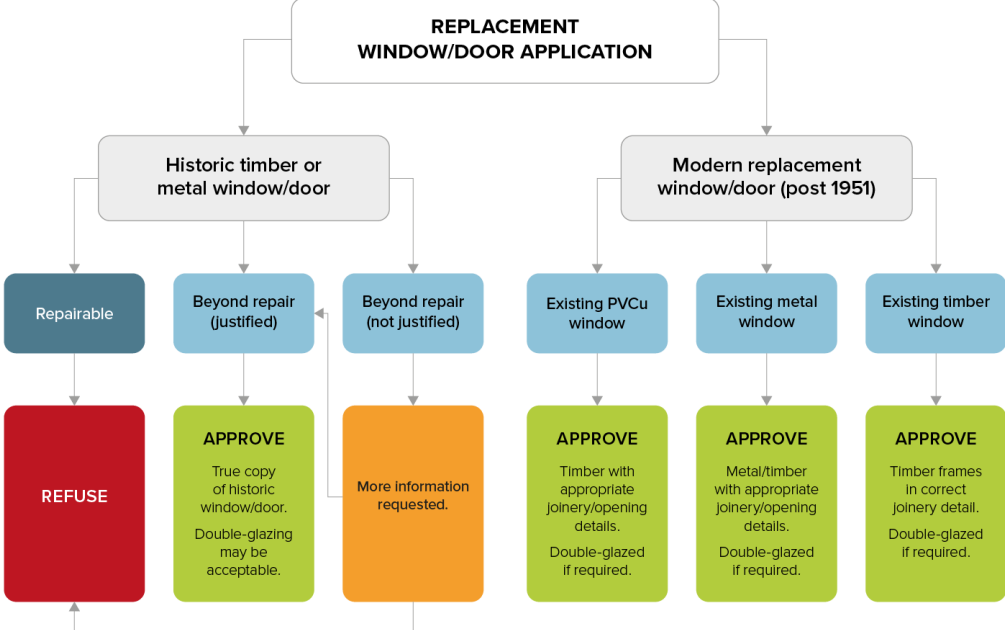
REPLACEMENT WINDOW/DOOR APPLICATION

Historic timber or metal window/door

Modern replacement window/door (post 1951)

Repairable

Beyond repair (justified)

Beyond repair (not justified)

Existing PVCu window

Existing metal window

Existing timber window

REFUSE

APPROVE

True copy of historic window/door.

Double-glazing may be acceptable.

More information requested.

APPROVE

Timber with appropriate joinery/opening details.

Double-glazed if required.

APPROVE

Metal/timber with appropriate joinery/opening details.

Double-glazed if required.

APPROVE

Timber frames in correct joinery detail.

Double-glazed if required.